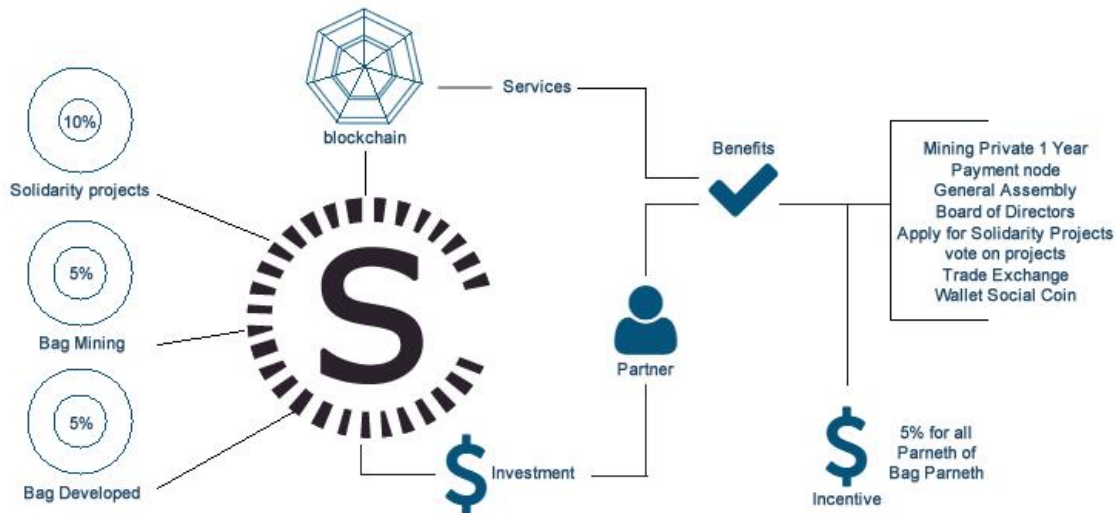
10%

Solidarity projects

5%

Bag Mining

5%

Bag Developed

blockchain

Services

S

Benefits

Mining Private 1 Year
Payment node
General Assembly
Board of Directors
Apply for Solidarity Projects
vote on projects
Trade Exchange
Wallet Social Coin

Partner

$ Investment

$

5% for all
Parneth of
Bag Parneth

Incentive